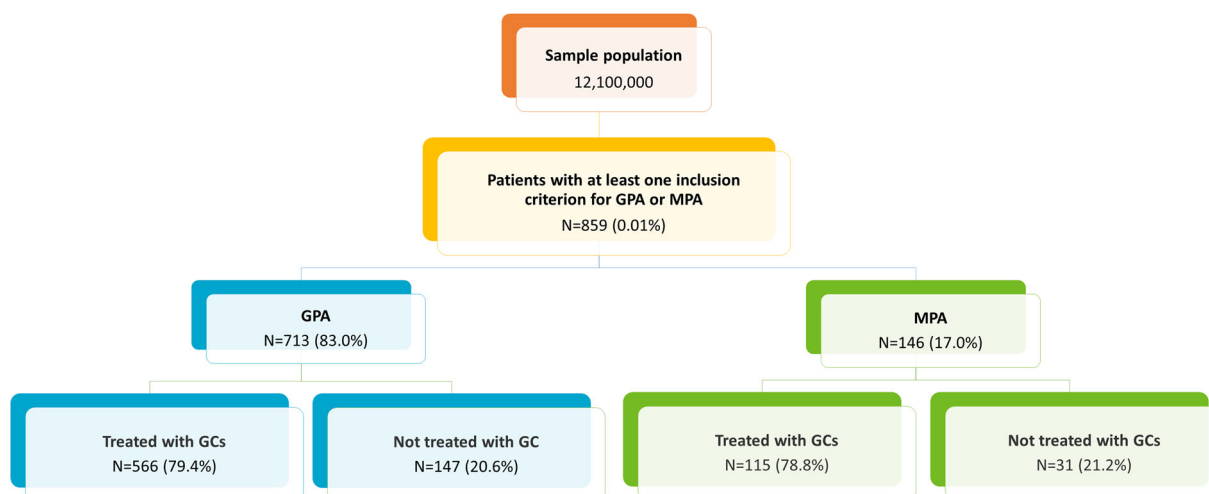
Sample population
12,100,000

Patients with at least one inclusion criterion for GPA or MPA
N=859 (0.01%)

GPA
N=713 (83.0%)

MPA
N=146 (17.0%)

Treated with GCs
N=566 (79.4%)

Not treated with GC
N=147 (20.6%)

Treated with GCs
N=115 (78.8%)

Not treated with GCs
N=31 (21.2%)